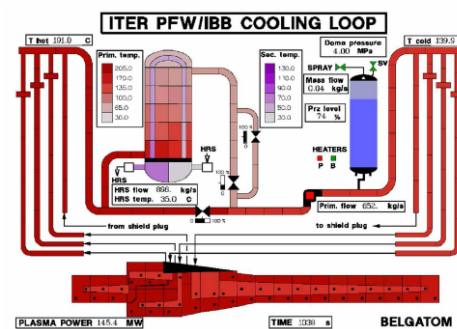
ITER PFW/IBB COOLING LOOP

T hot 191.0 C

T cold 139.5

Prim. temp.
205.0
170.0
135.0
100.0
65.0
30.0

Sec. temp.
130.0
110.0
90.0
70.0
50.0
30.0

Dome pressure
4.00 MPa

SPRAY

SV

Mass flow
0.04 kg/s

Prz level
74 %

HEATERS
P B

HRS

HRS

HRS flow 866. kg/s
HRS temp. 35.0 C

100 %

100 %

0 100 %

Prim. flow 652. kg/s

from shield plug

to shield plug

PLASMA POWER 145.4 MW

TIME 1038 s

BELGATOM